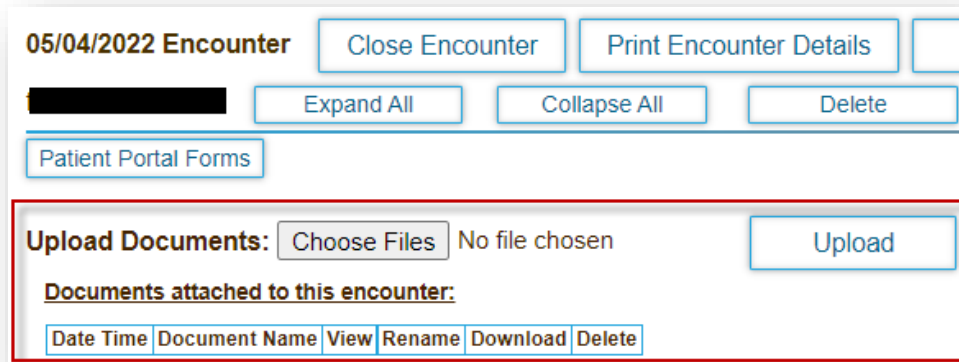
05/04/2022 Encounter

Close Encounter

Print Encounter Details

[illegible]

Expand All

Collapse All

Delete

Patient Portal Forms

Upload Documents: Choose Files No file chosen

Upload

Documents attached to this encounter:

| Date Time | Document Name | View | Rename | Download | Delete |
|---|---|---|---|---|---|